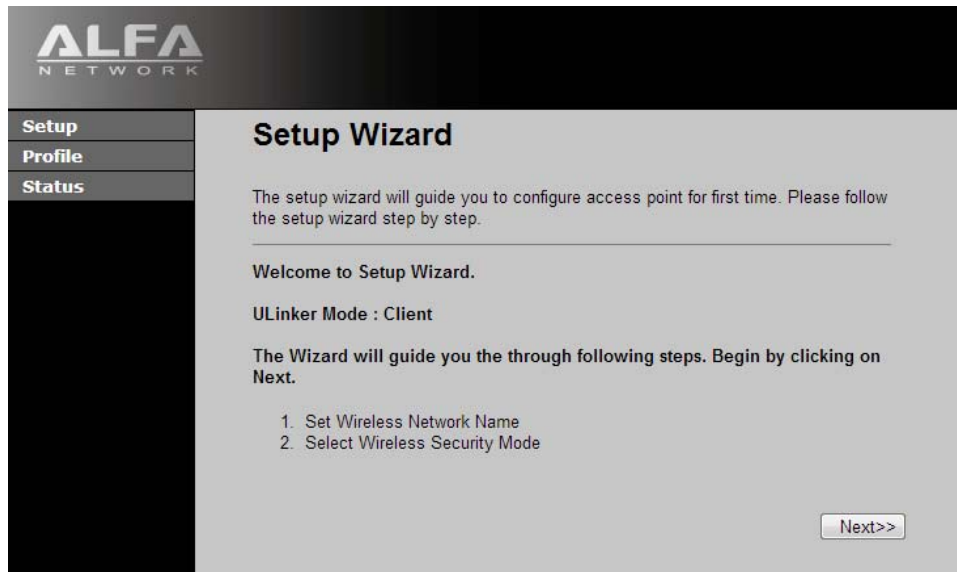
ALFA
NETWORK

Setup
Profile
Status

Setup Wizard

The setup wizard will guide you to configure access point for first time. Please follow the setup wizard step by step.

Welcome to Setup Wizard.

ULinker Mode : Client

The Wizard will guide you the through following steps. Begin by clicking on Next.

1. Set Wireless Network Name
2. Select Wireless Security Mode

Next>>